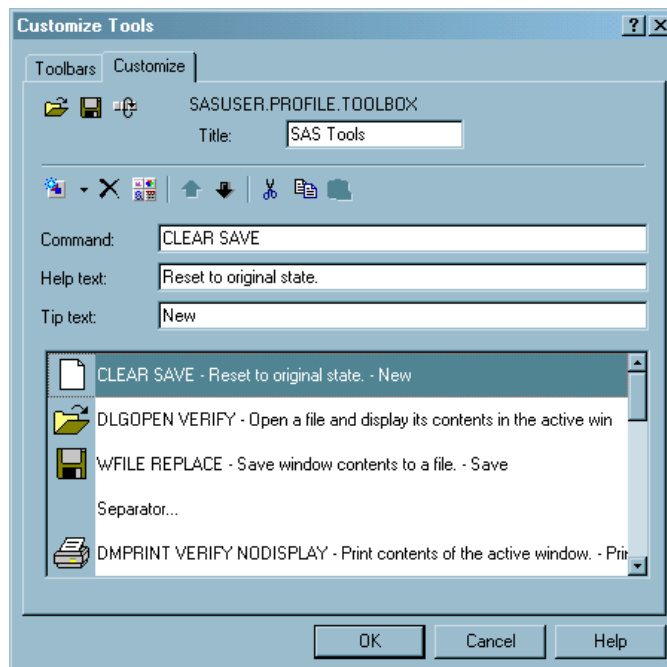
Customize Tools

?

Toolbars | Customize

SASUSER.PROFILE.TOOLBOX

Title: SAS Tools

Command: CLEAR SAVE

Help text: Reset to original state.

Tip text: New

CLEAR SAVE - Reset to original state. - New

DLGOPEN VERIFY - Open a file and display its contents in the active win

WFILE REPLACE - Save window contents to a file. - Save

Separator...

DMPRINT VERIFY NODISPLAY - Print contents of the active window. - Pri

OK | Cancel | Help